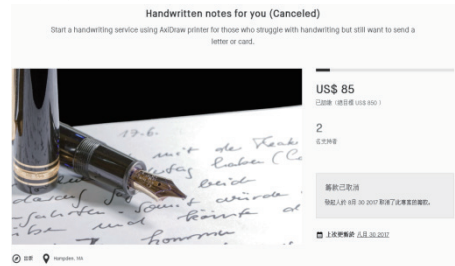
Handwritten notes for you (Canceled)

Start a handwriting service using AxiDraw printer for those who struggle with handwriting but still want to send a letter or card.

US$ 85

已認購（總目標 US$ 850）

2

名支持者

募款已取消

發起人於 8月 30 2017 取消了此募資活動。

上次更新於 八月 30 2017

設計 Hampden, MA